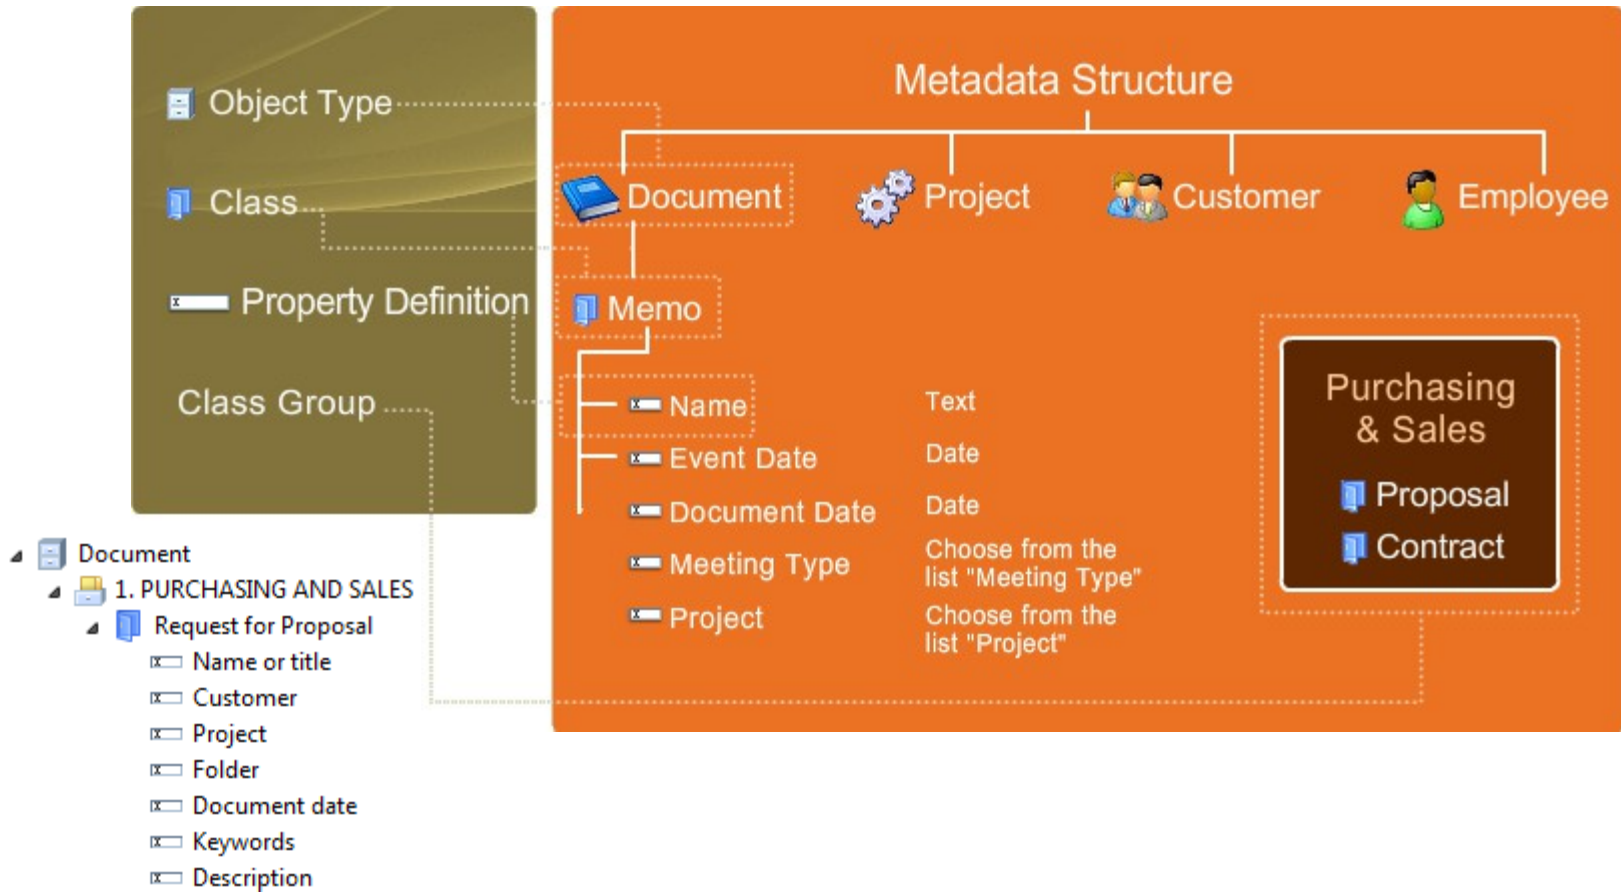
Object Type

Class

Property Definition

Class Group

Metadata Structure

Document

Project

Customer

Employee

Memo

Name | Text
Event Date | Date
Document Date | Date
Meeting Type | Choose from the list "Meeting Type"
Project | Choose from the list "Project"

Purchasing & Sales

Proposal

Contract

Document

1. PURCHASING AND SALES

Request for Proposal

Name or title

Customer

Project

Folder

Document date

Keywords

Description